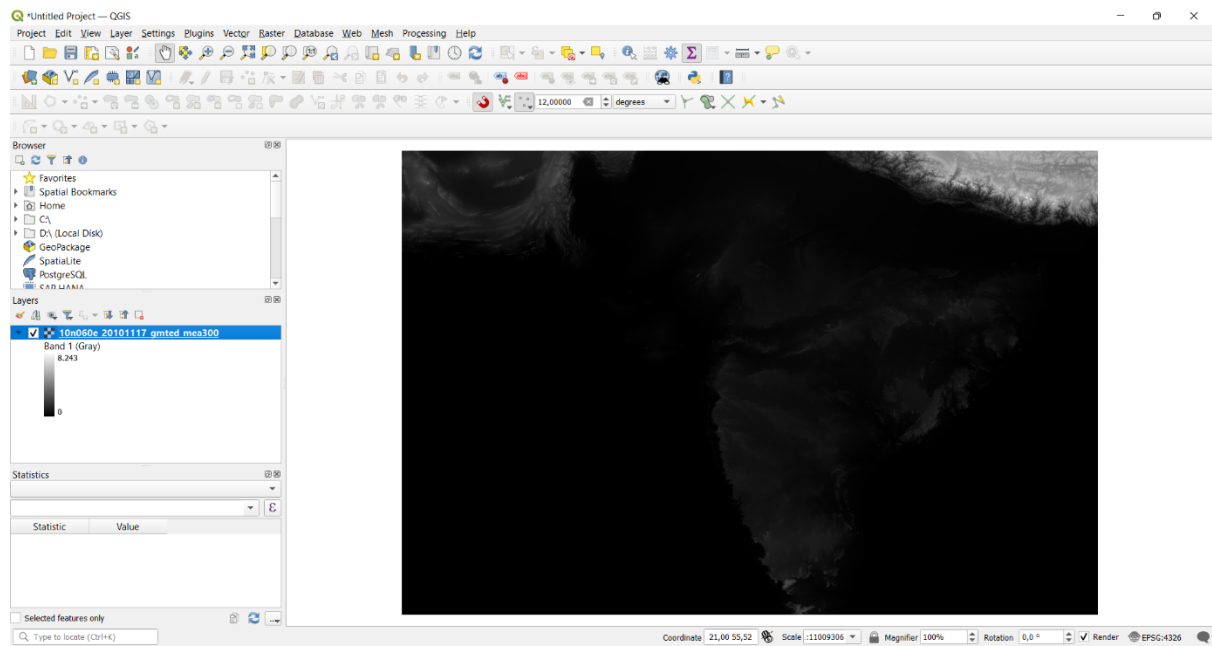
*Untitled Project — QGIS

Project Edit View Layer Settings Plugins Vector Raster Database Web Mesh Processing Help

12,00000 degrees

Browser
Favorites
Spatial Bookmarks
Home
C:\
D:\ (Local Disk)
GeoPackage
SpatiaLite
PostgreSQL
SAP HANA

Layers
10n060e 20101117 gmted mea300
Band 1 (Gray)
8.243
0

Statistics
Statistic | Value

Selected features only

Type to locate (Ctrl+K)

Coordinate 21,00 55,52 Scale 1:11009306 Magnifier 100% Rotation 0,0 ° Render EPSG:4326